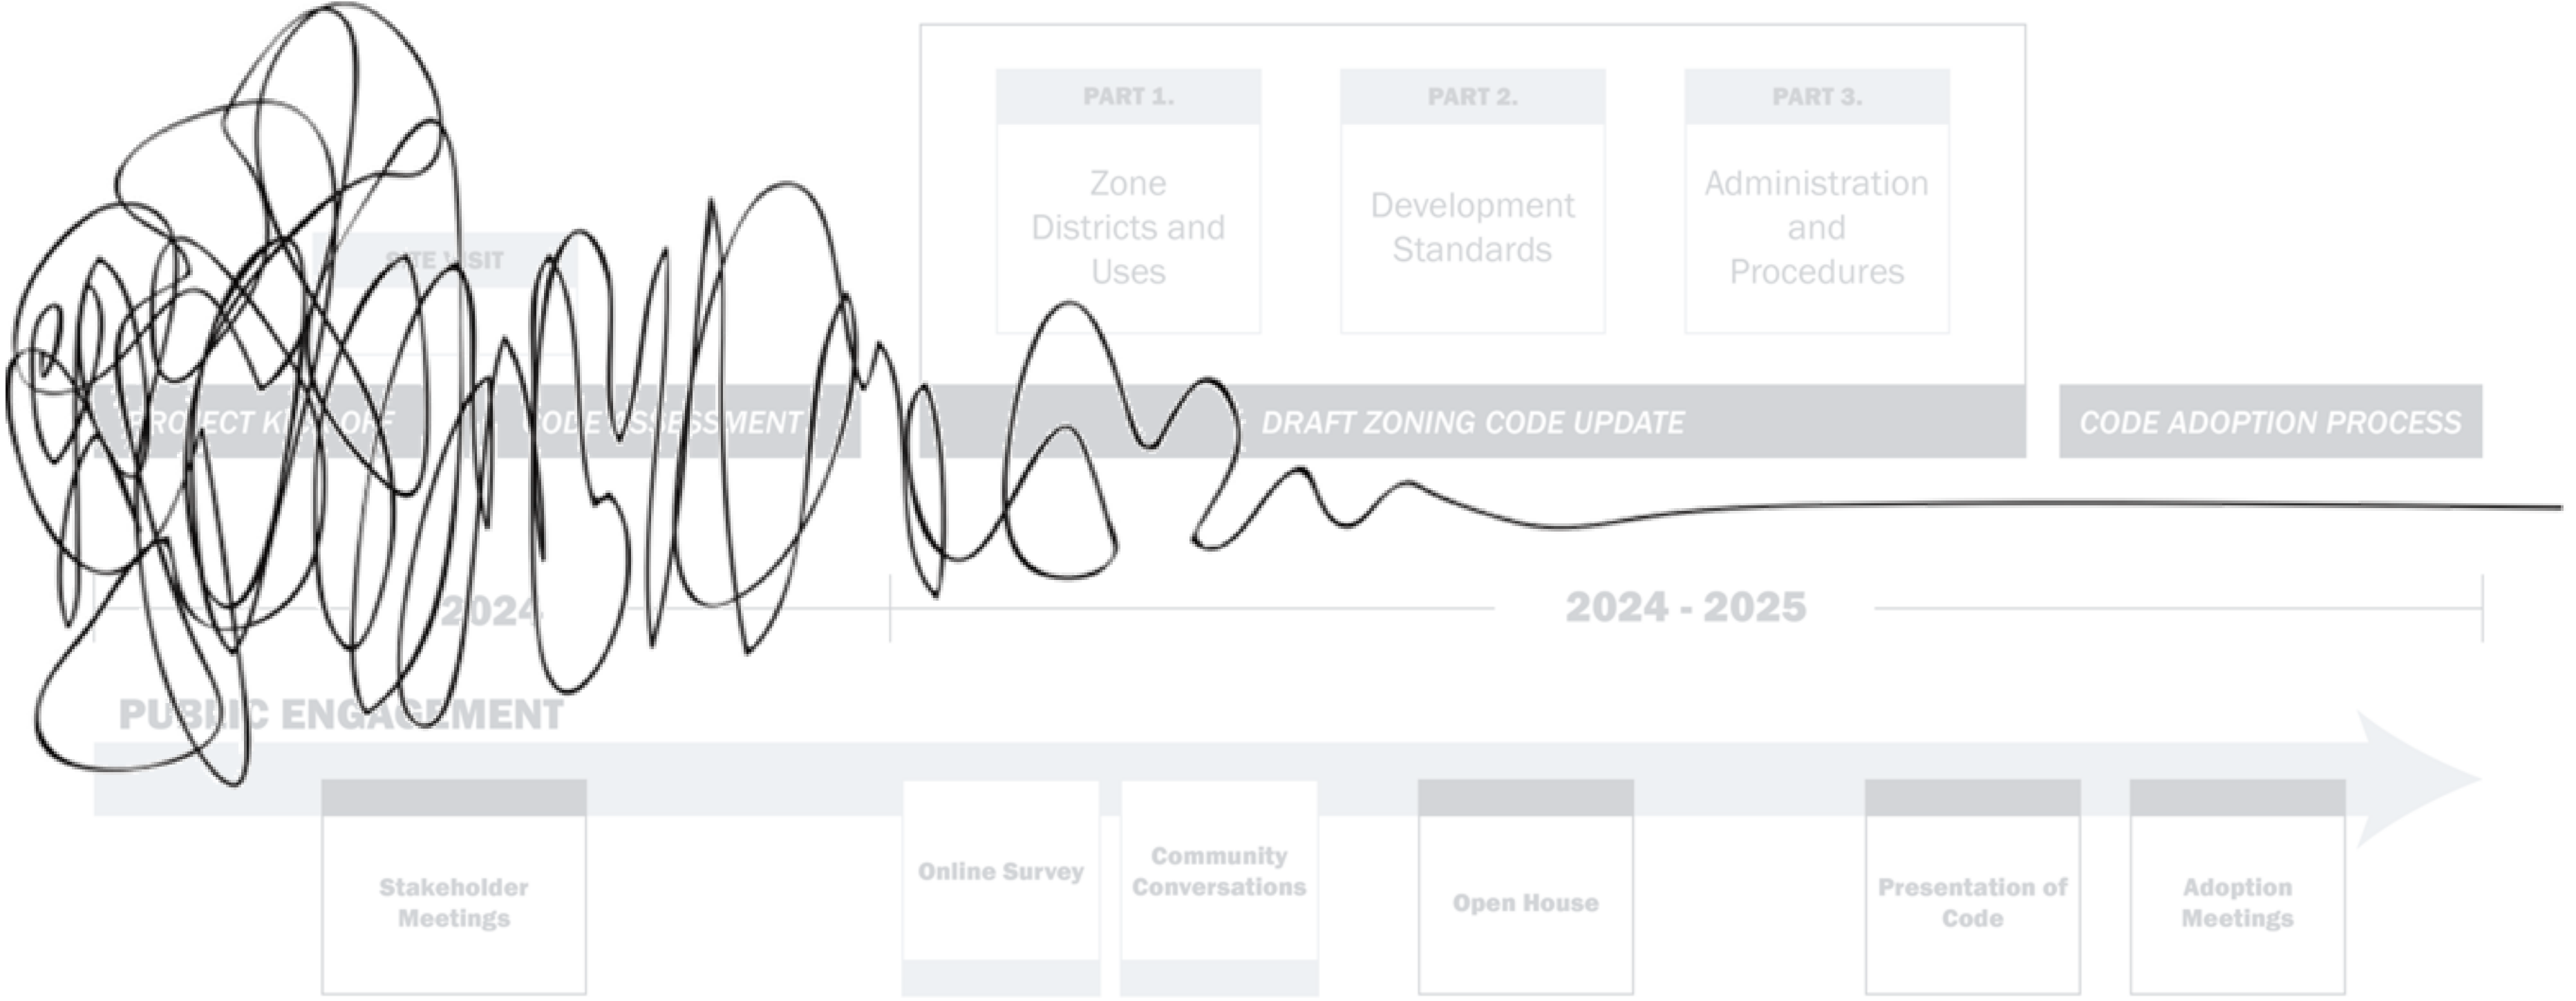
PART 1.
Zone Districts and Uses

PART 2.
Development Standards

PART 3.
Administration and Procedures

SITE VISIT

PROJECT KICKOFF

CODE ASSESSMENT

DRAFT ZONING CODE UPDATE

CODE ADOPTION PROCESS

2024

2024 - 2025

PUBLIC ENGAGEMENT

Stakeholder Meetings

Online Survey

Community Conversations

Open House

Presentation of Code

Adoption Meetings